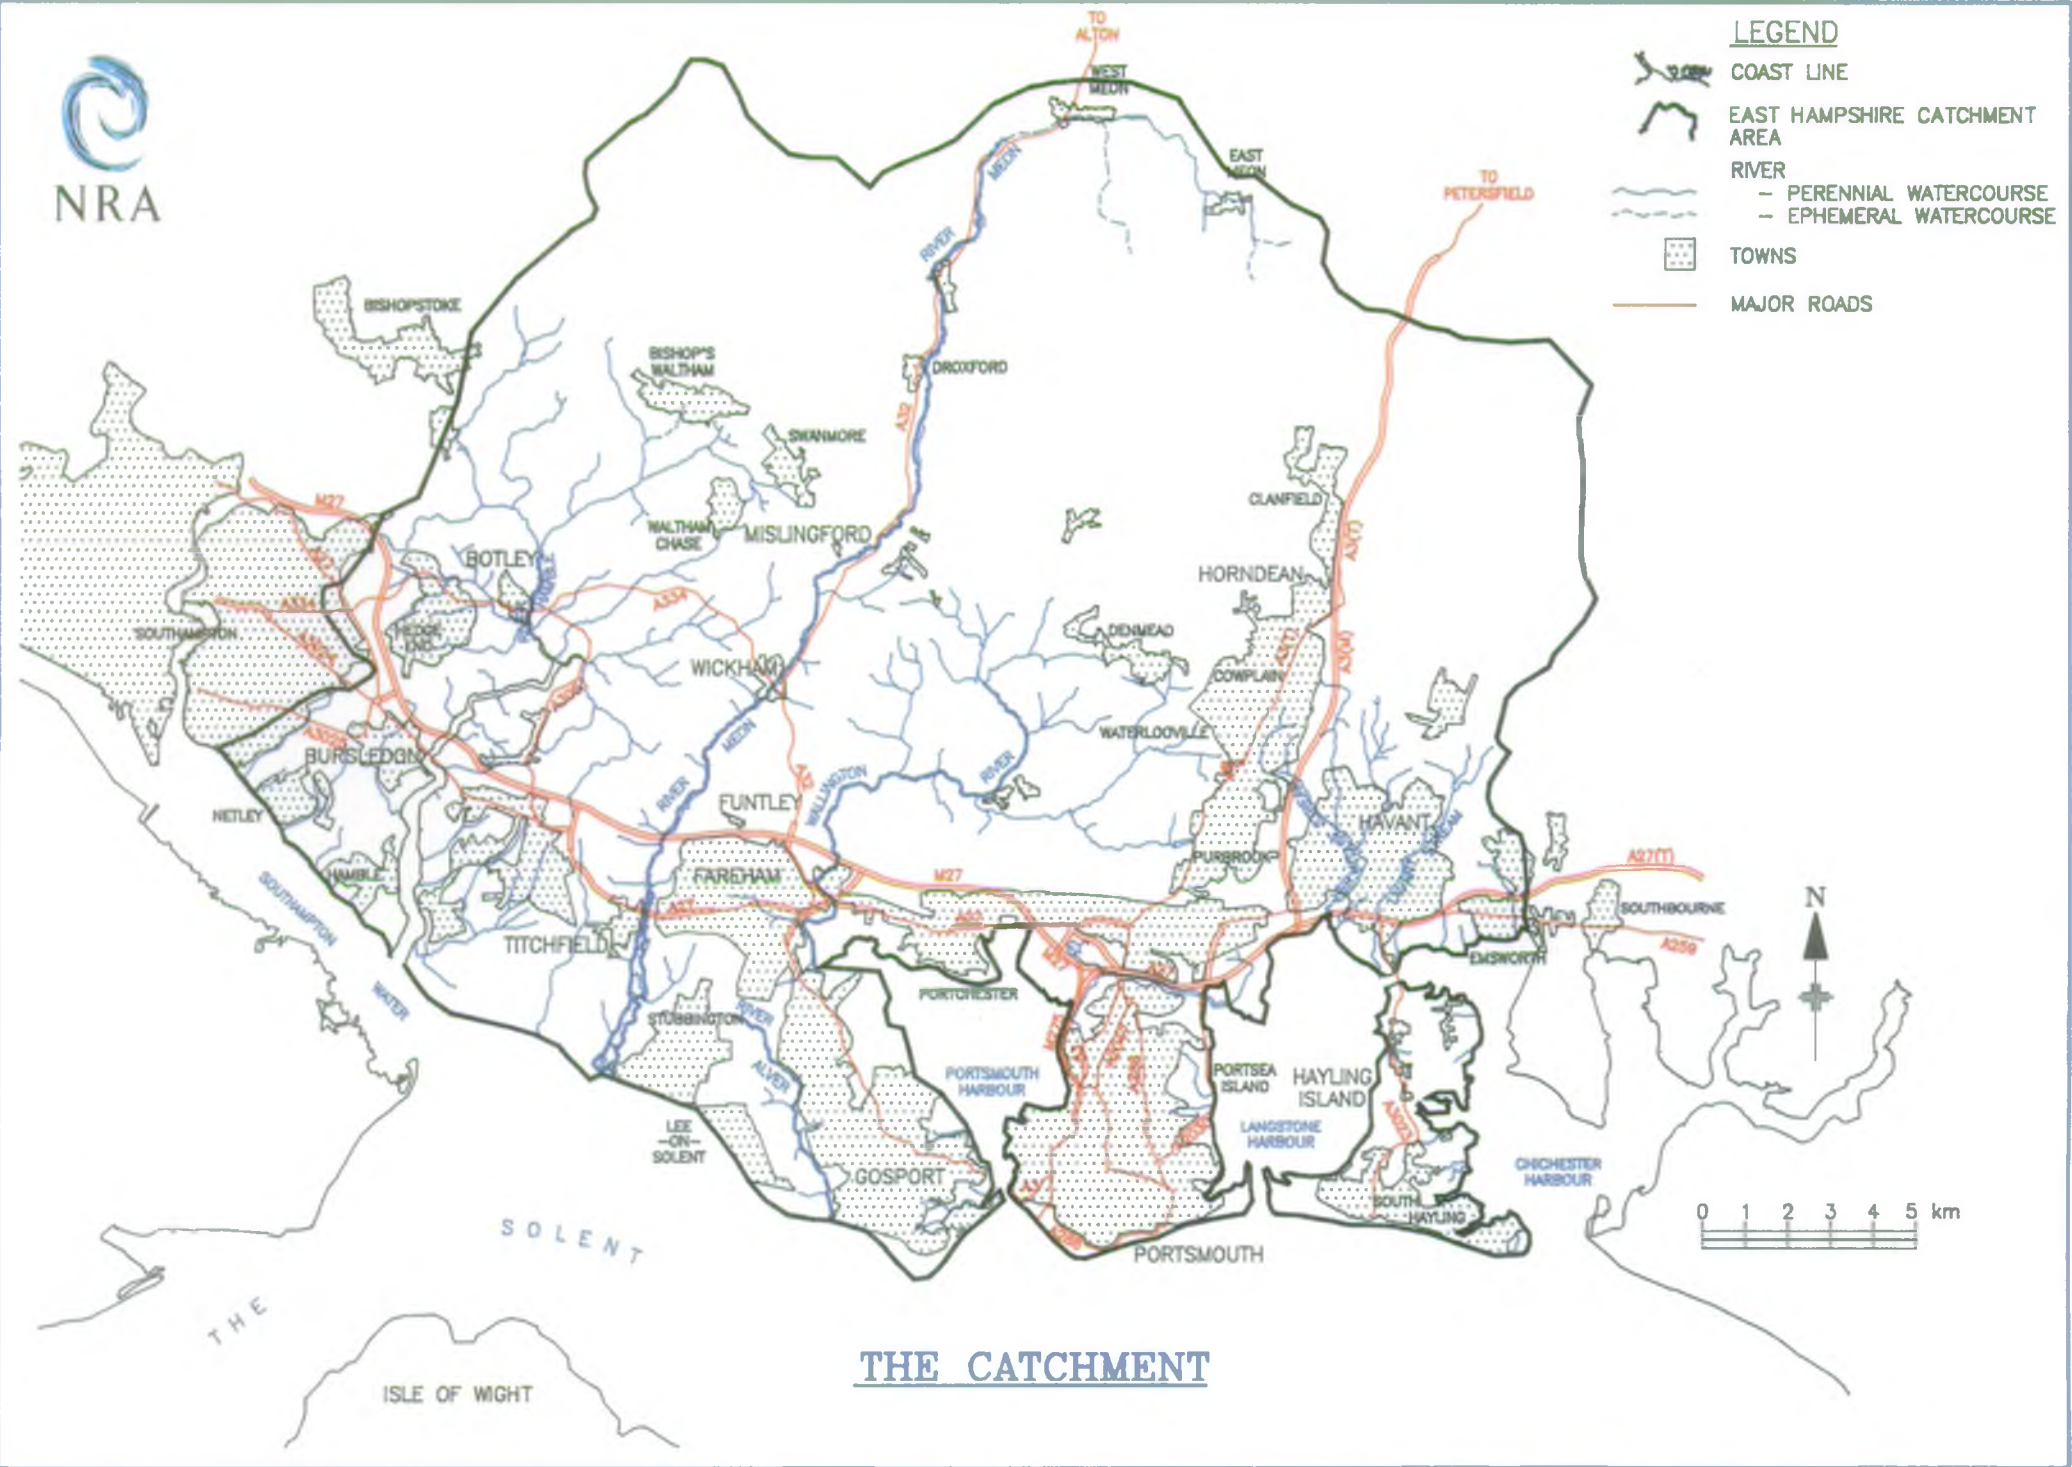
NRA

LEGEND
COAST LINE
EAST HAMPSHIRE CATCHMENT AREA
RIVER
– PERENNIAL WATERCOURSE
– EPHEMERAL WATERCOURSE
TOWNS
MAJOR ROADS

TO ALTON
WEST MEON
EAST MEON
TO PETERSFIELD
RIVER MEON
BISHOPSTOKE
BISHOP'S WALTHAM
DROXFORD
SWANMORE
A32
M27
WALTHAM CHASE
MISLINGFORD
CLANFIELD
BOTLEY
HORNDEAN
A334
A3(T)
SOUTHAMPTON
HEDGE END
DENMEAD
WICKHAM
COWPLAIN
A3(M)
WATERLOOVILLE
BURSLEDON
RIVER MEON
A32
RIVER WALLINGTON
RIVER
FUNTLEY
NETLEY
HAVANT
PURBROOK
HAMBLE
FAREHAM
M27
A27(T)
A27
SOUTHAMPTON WATER
SOUTHBOURNE
TITCHFIELD
A259
EMSWORTH
PORTCHESTER
N
STUBBINGTON
RIVER ALVER
PORTSMOUTH HARBOUR
PORTSEA ISLAND
HAYLING ISLAND
LEE-ON-SOLENT
LANGSTONE HARBOUR
CHICHESTER HARBOUR
GOSPORT
SOUTH HAYLING
0 1 2 3 4 5 km
SOLENT
PORTSMOUTH
THE
ISLE OF WIGHT

THE CATCHMENT